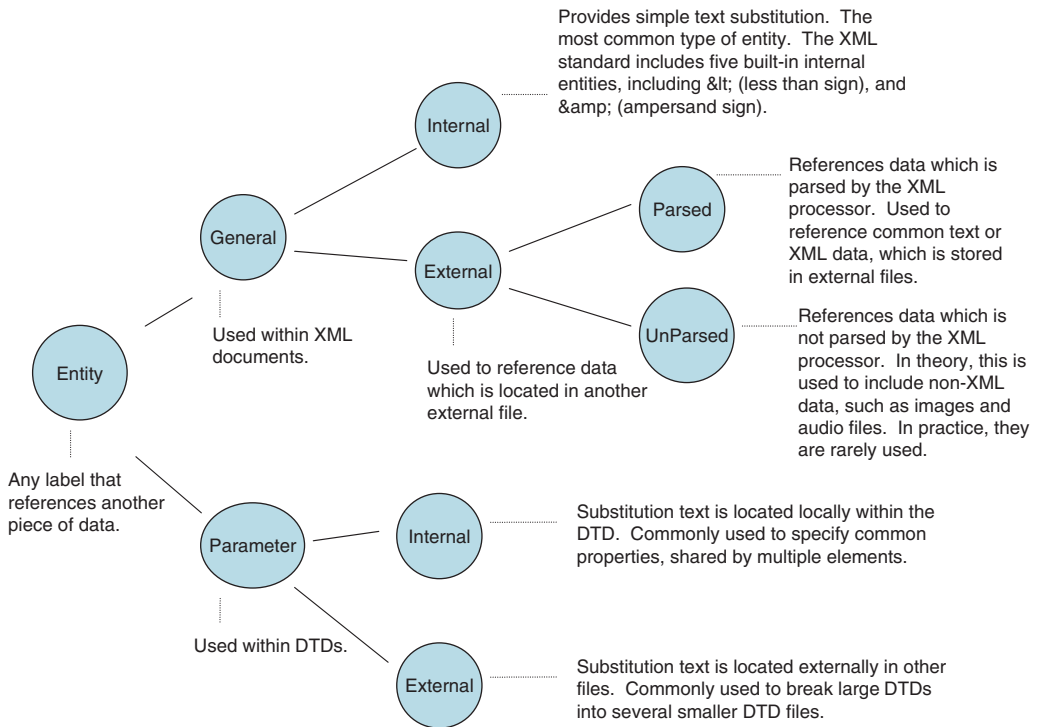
Provides simple text substitution. The most common type of entity. The XML standard includes five built-in internal entities, including &lt; (less than sign), and &amp; (ampersand sign).

Internal

References data which is parsed by the XML processor. Used to reference common text or XML data, which is stored in external files.

Parsed

General

External

UnParsed

References data which is not parsed by the XML processor. In theory, this is used to include non-XML data, such as images and audio files. In practice, they are rarely used.

Used within XML documents.

Used to reference data which is located in another external file.

Entity

Any label that references another piece of data.

Parameter

Internal

Substitution text is located locally within the DTD. Commonly used to specify common properties, shared by multiple elements.

Used within DTDs.

External

Substitution text is located externally in other files. Commonly used to break large DTDs into several smaller DTD files.